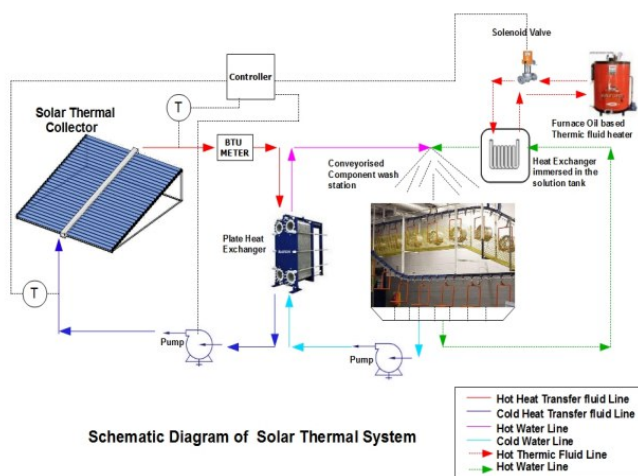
Solenoid Valve

Controller

Solar Thermal Collector

T

BTU METER

Furnace Oil based Thermic fluid heater

Conveyorised Component wash station

Heat Exchanger immersed in the solution tank

Plate Heat Exchanger

T

Pump

Pump

Hot Heat Transfer fluid Line
Cold Heat Transfer fluid Line
Hot Water Line
Cold Water Line
Hot Thermic Fluid Line
Hot Water Line

Schematic Diagram of Solar Thermal System